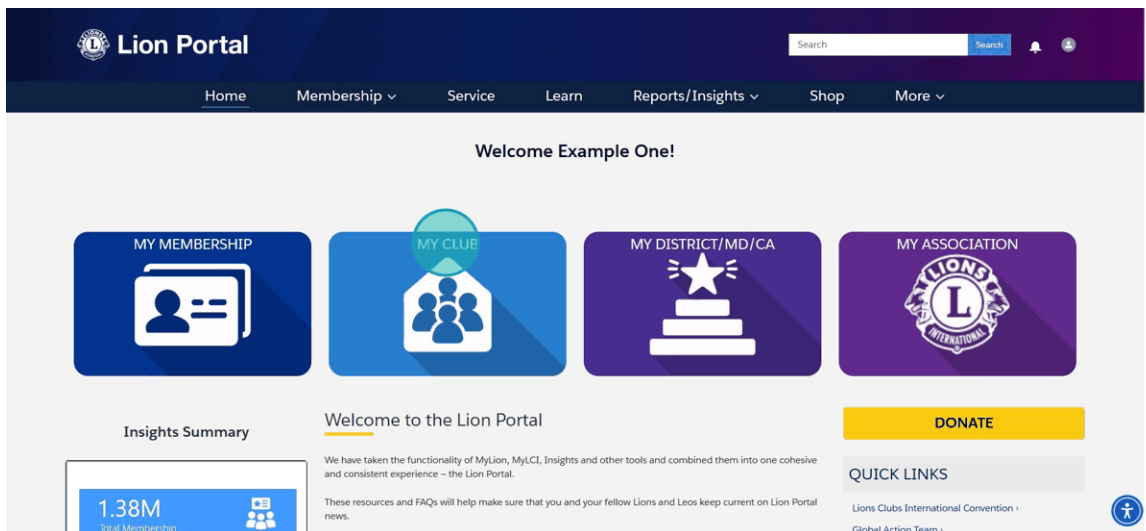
Lion Portal

Search

Search

Home Membership Service Learn Reports/Insights Shop More

Welcome Example One!

MY MEMBERSHIP

MY CLUB

MY DISTRICT/MD/CA

MY ASSOCIATION

LIONS INTERNATIONAL

L

Insights Summary

1.38M
Total Membership

Welcome to the Lion Portal

We have taken the functionality of MyLion, MyLCI, Insights and other tools and combined them into one cohesive and consistent experience – the Lion Portal.

These resources and FAQs will help make sure that you and your fellow Lions and Leos keep current on Lion Portal news.

DONATE

QUICK LINKS

Lions Clubs International Convention ›

Global Action Team ›